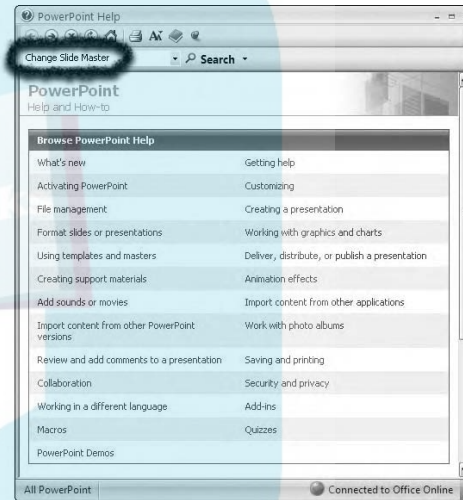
PowerPoint Help

Change Slide Master

Search

PowerPoint
Help and How-to

Browse PowerPoint Help

| | |
|---|---|
| What's new | Getting help |
| Activating PowerPoint | Customizing |
| File management | Creating a presentation |
| Format slides or presentations | Working with graphics and charts |
| Using templates and masters | Deliver, distribute, or publish a presentation |
| Creating support materials | Animation effects |
| Add sounds or movies | Import content from other applications |
| Import content from other PowerPoint versions | Work with photo albums |
| Review and add comments to a presentation | Saving and printing |
| Collaboration | Security and privacy |
| Working in a different language | Add-ins |
| Macros | Quizzes |
| PowerPoint Demos | |

All PowerPoint

Connected to Office Online